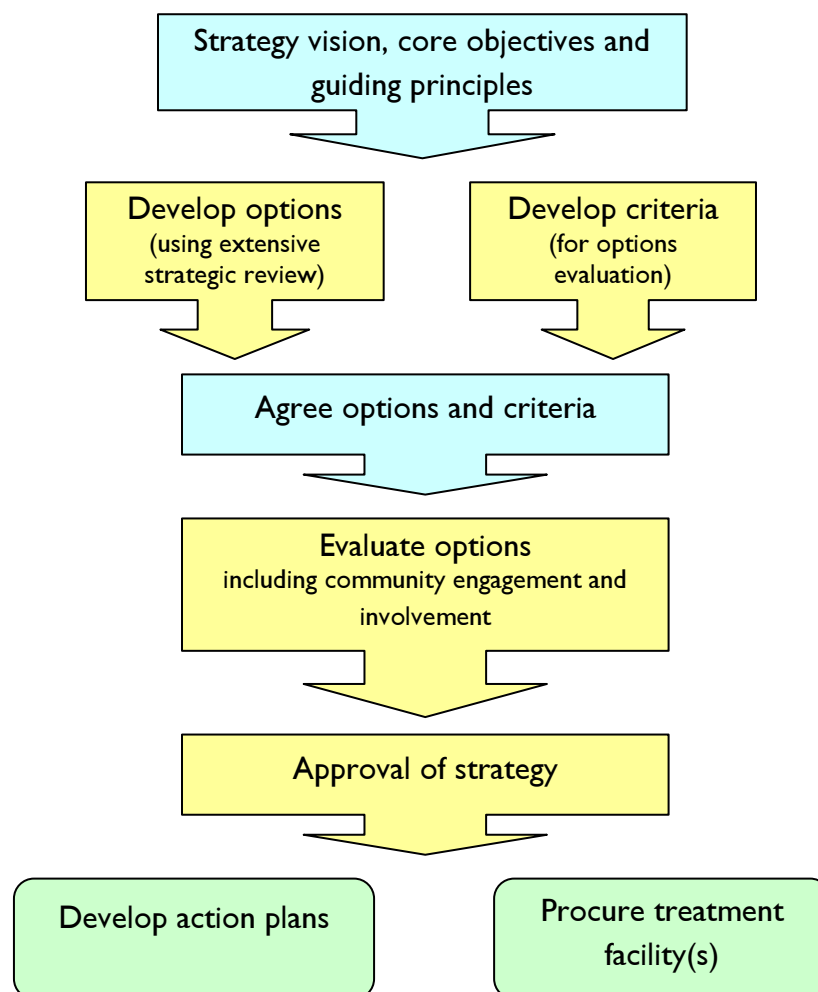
Strategy vision, core objectives and guiding principles

Develop options
(using extensive strategic review)

Develop criteria
(for options evaluation)

Agree options and criteria

Evaluate options
including community engagement and involvement

Approval of strategy

Develop action plans

Procure treatment facility(s)